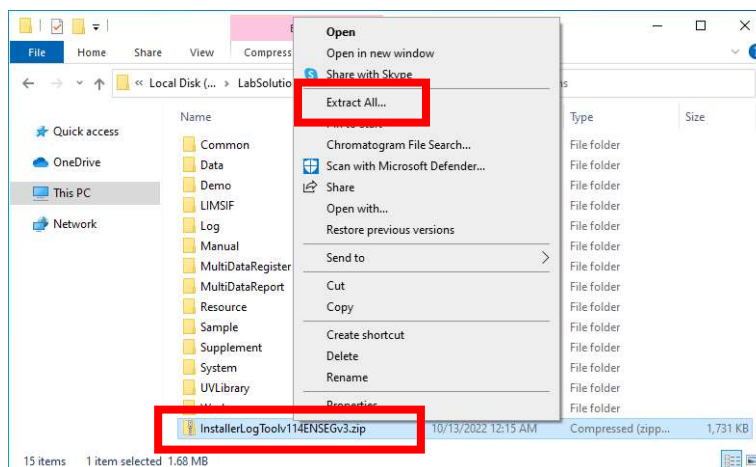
File Home Share View Compress

« Local Disk (... > LabSolution

Quick access
OneDrive
This PC
Network

Name
Common
Data
Demo
LIMSIF
Log
Manual
MultiDataRegister
MultiDataReport
Resource
Sample
Supplement
System
UVLibrary
InstallerLogToolv114ENSEGv3.zip

10/13/2022 12:15 AM

Type
File folder
File folder
File folder
File folder
File folder
File folder
File folder
File folder
File folder
File folder
File folder
File folder
File folder
File folder
Compressed (zipp...

Size
1,731 K

Open
Open in new window
Share with Skype
Extract All...
Chromatogram File Search...
Scan with Microsoft Defender...
Share
Open with...
Restore previous versions
Send to
Cut
Copy
Create shortcut
Delete
Rename
Properties

15 items 1 item selected 1.68 MB